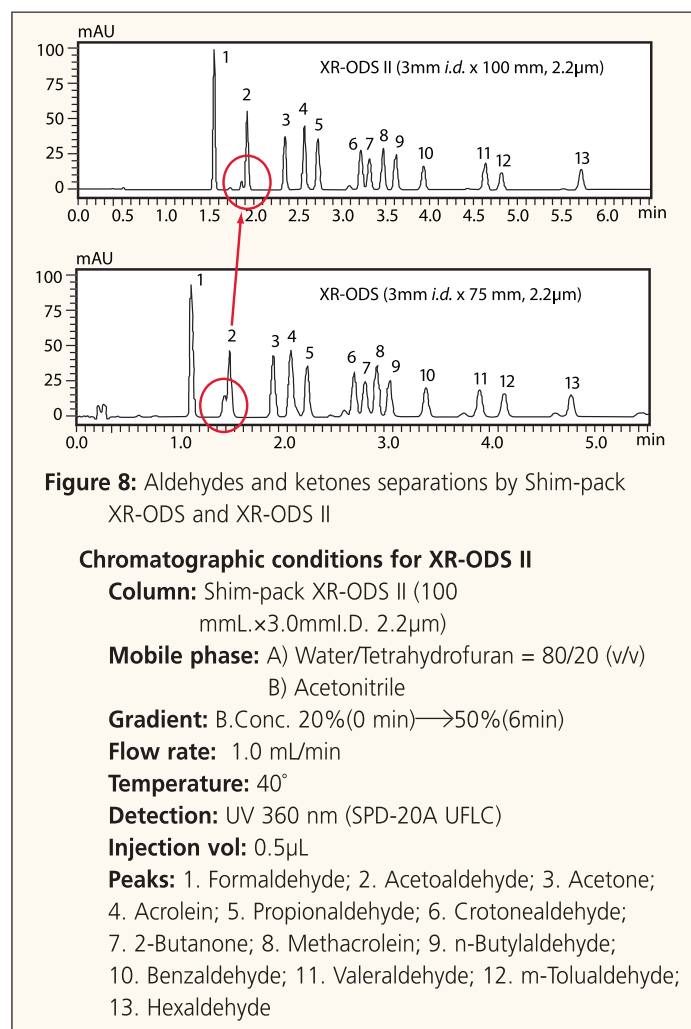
mAU
100
75
50
25
0
1
2
3
4
5
6
7
8
9
10
11
12
13
XR-ODS II (3mm *i.d.* x 100 mm, 2.2µm)
0.0 0.5 1.0 1.5 2.0 2.5 3.0 3.5 4.0 4.5 5.0 5.5 6.0 min

mAU
100
75
50
25
0
1
2
3
4
5
6
7
8
9
10
11
12
13
XR-ODS (3mm *i.d.* x 75 mm, 2.2µm)
0.0 1.0 2.0 3.0 4.0 5.0 min

**Figure 8:** Aldehydes and ketones separations by Shim-pack XR-ODS and XR-ODS II

**Chromatographic conditions for XR-ODS II**
**Column:** Shim-pack XR-ODS II (100 mmL.×3.0mmI.D. 2.2µm)
**Mobile phase:** A) Water/Tetrahydrofuran = 80/20 (v/v)
B) Acetonitrile
**Gradient:** B.Conc. 20%(0 min)⟶50%(6min)
**Flow rate:** 1.0 mL/min
**Temperature:** 40˚
**Detection:** UV 360 nm (SPD-20A UFLC)
**Injection vol:** 0.5µL
**Peaks:** 1. Formaldehyde; 2. Acetoaldehyde; 3. Acetone; 4. Acrolein; 5. Propionaldehyde; 6. Crotonealdehyde; 7. 2-Butanone; 8. Methacrolein; 9. n-Butylaldehyde; 10. Benzaldehyde; 11. Valeraldehyde; 12. m-Tolualdehyde; 13. Hexaldehyde